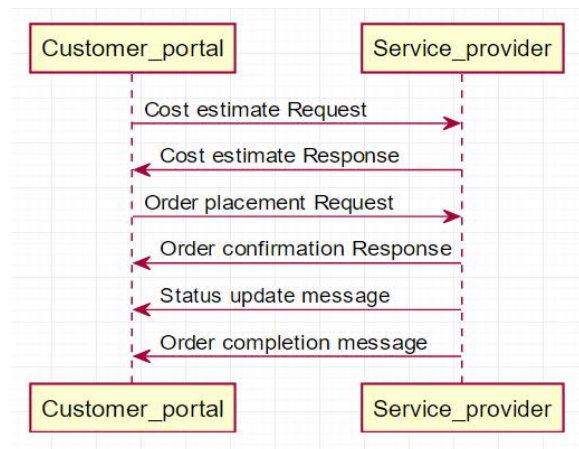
Customer_portal

Service_provider

Cost estimate Request

Cost estimate Response

Order placement Request

Order confirmation Response

Status update message

Order completion message

Customer_portal

Service_provider